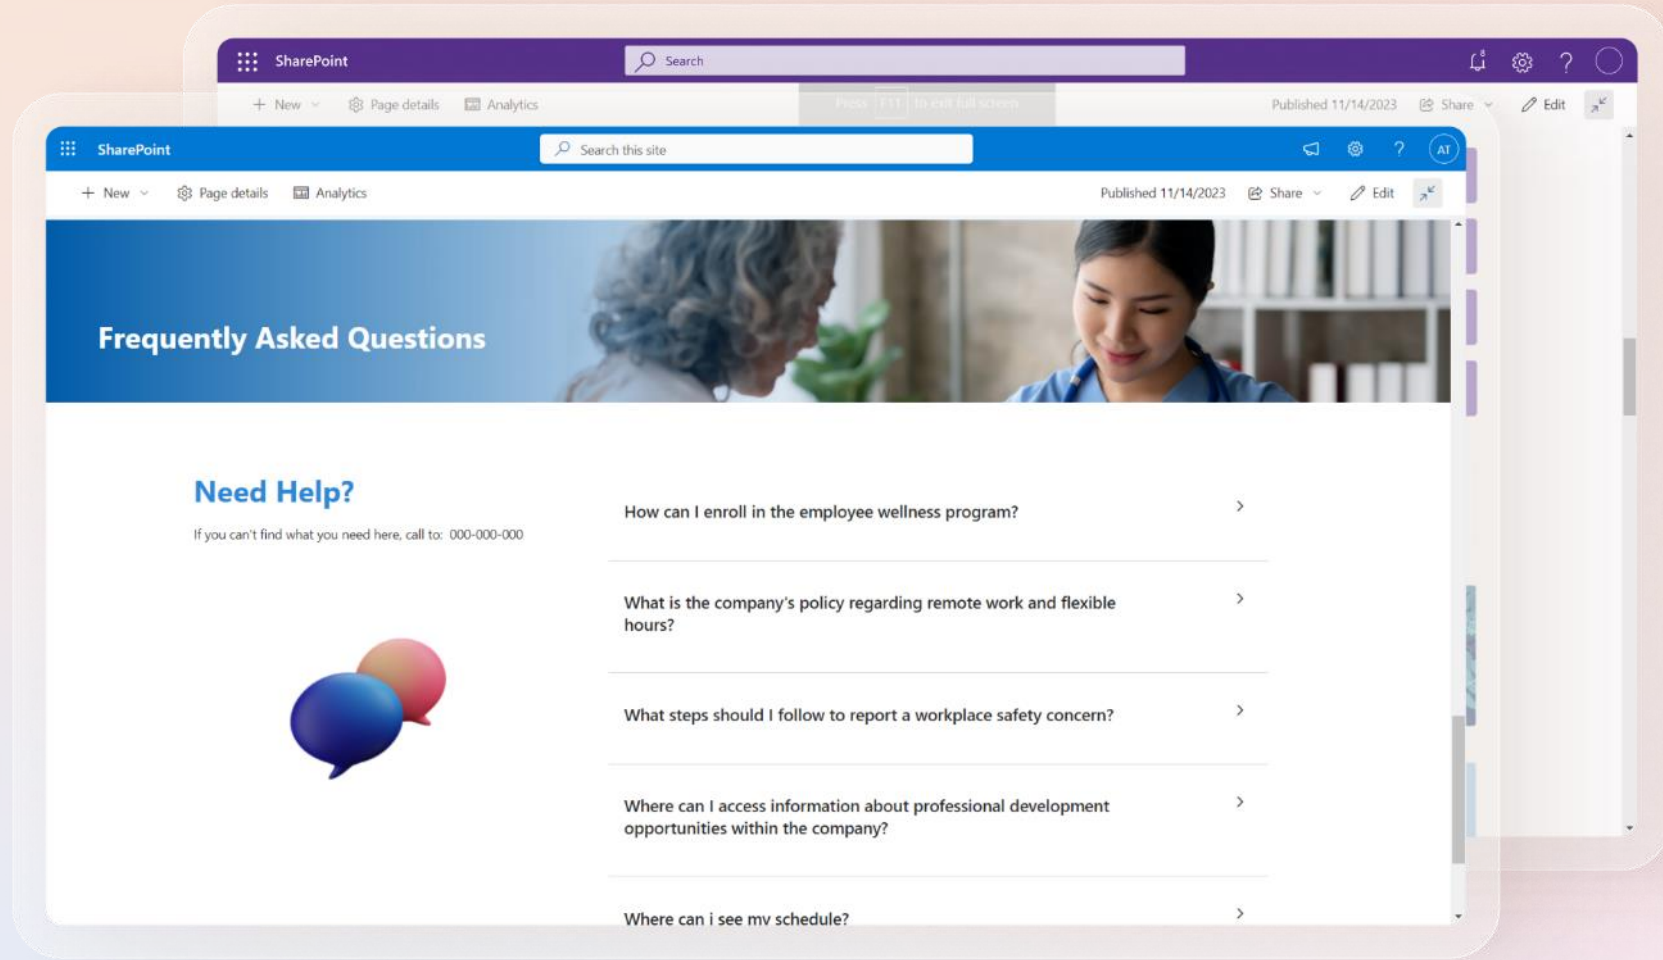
SharePoint
Search
+ New
Page details
Analytics
Press F11 to exit full screen
Published 11/14/2023
Share
Edit

SharePoint
Search this site
AT
+ New
Page details
Analytics
Published 11/14/2023
Share
Edit

Frequently Asked Questions

Need Help?
If you can't find what you need here, call to: 000-000-000

How can I enroll in the employee wellness program?

What is the company's policy regarding remote work and flexible hours?

What steps should I follow to report a workplace safety concern?

Where can I access information about professional development opportunities within the company?

Where can i see my schedule?